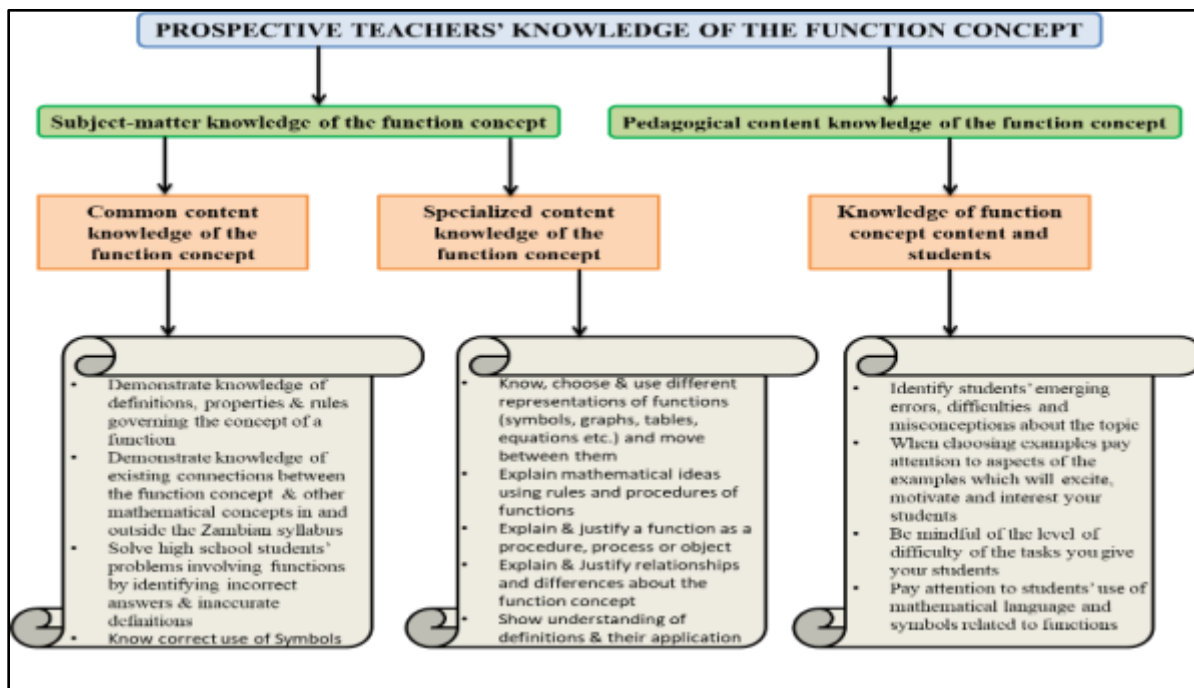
PROSPECTIVE TEACHERS' KNOWLEDGE OF THE FUNCTION CONCEPT

Subject-matter knowledge of the function concept

Pedagogical content knowledge of the function concept

Common content knowledge of the function concept

Specialized content knowledge of the function concept

Knowledge of function concept content and students

- Demonstrate knowledge of definitions, properties & rules governing the concept of a function
- Demonstrate knowledge of existing connections between the function concept & other mathematical concepts in and outside the Zambian syllabus
- Solve high school students' problems involving functions by identifying incorrect answers & inaccurate definitions
- Know correct use of Symbols

- Know, choose & use different representations of functions (symbols, graphs, tables, equations etc.) and move between them
- Explain mathematical ideas using rules and procedures of functions
- Explain & justify a function as a procedure, process or object
- Explain & Justify relationships and differences about the function concept
- Show understanding of definitions & their application

- Identify students' emerging errors, difficulties and misconceptions about the topic
- When choosing examples pay attention to aspects of the examples which will excite, motivate and interest your students
- Be mindful of the level of difficulty of the tasks you give your students
- Pay attention to students' use of mathematical language and symbols related to functions